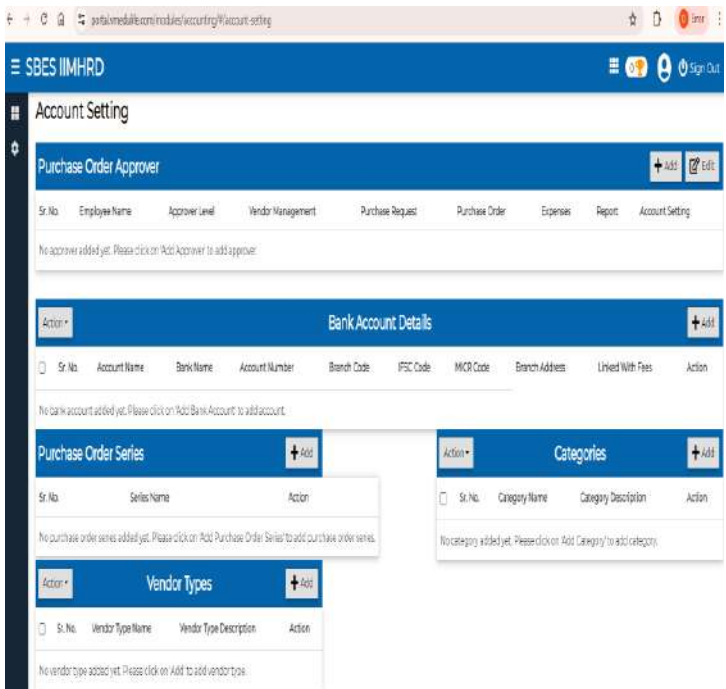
portal.mediafile.com/modules/accounting/#/account-setting

Error

≡ SBES IIMHRD

Sign Out

Account Setting

Purchase Order Approver

Add Edit

| Sr. No. | Employee Name | Approver Level | Vendor Management | Purchase Request | Purchase Order | Expenses | Report | Account Setting |
|---|---|---|---|---|---|---|---|---|

No approver added yet. Please click on 'Add Approver' to add approver.

Action

Bank Account Details

Add

| Sr. No. | Account Name | Bank Name | Account Number | Branch Code | IFSC Code | MICR Code | Branch Address | Linked With Fees | Action |
|---|---|---|---|---|---|---|---|---|---|

No bank account added yet. Please click on 'Add Bank Account' to add account.

Purchase Order Series

Add

| Sr. No. | Series Name | Action |
|---|---|---|

No purchase order series added yet. Please click on 'Add Purchase Order Series' to add purchase order series.

Action

Categories

Add

| Sr. No. | Category Name | Category Description | Action |
|---|---|---|---|

No category added yet. Please click on 'Add Category' to add category.

Action

Vendor Types

Add

| Sr. No. | Vendor Type Name | Vendor Type Description | Action |
|---|---|---|---|

No vendor type added yet. Please click on 'Add' to add vendor type.